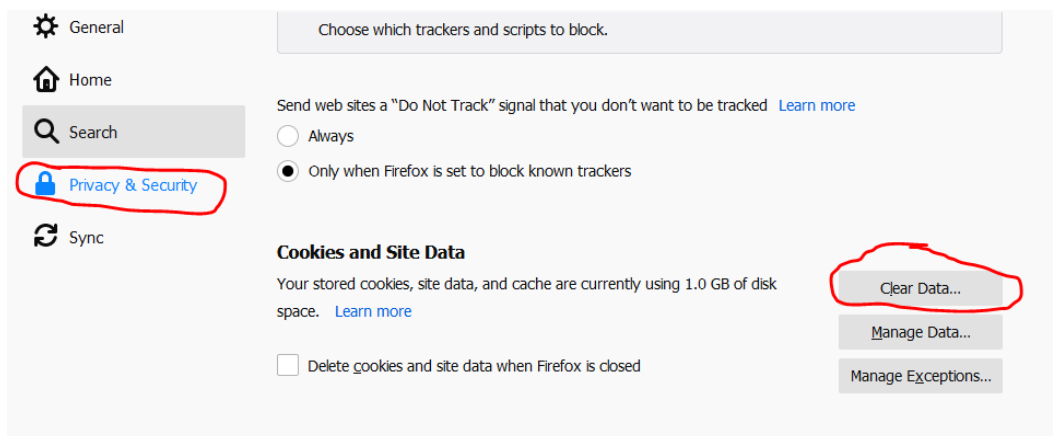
General

Home

Search

Privacy & Security

Sync

Choose which trackers and scripts to block.

Send web sites a “Do Not Track” signal that you don’t want to be tracked Learn more

Always

Only when Firefox is set to block known trackers

Cookies and Site Data

Your stored cookies, site data, and cache are currently using 1.0 GB of disk space. Learn more

Clear Data...

Manage Data...

Delete cookies and site data when Firefox is closed

Manage Exceptions...